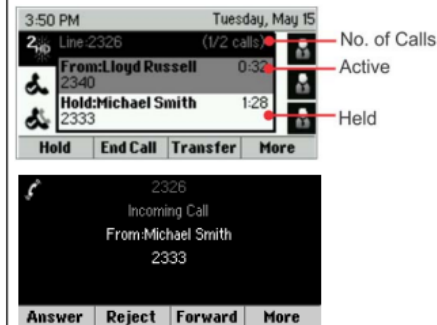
3:50 PM Tuesday, May 15

2 HD Line:2326 (1/2 calls)

No. of Calls

From:Lloyd Russell 0:32
2340

Active

Hold:Michael Smith 1:28
2333

Held

Hold | End Call | Transfer | More

2326
Incoming Call
From:Michael Smith
2333

Answer | Reject | Forward | More